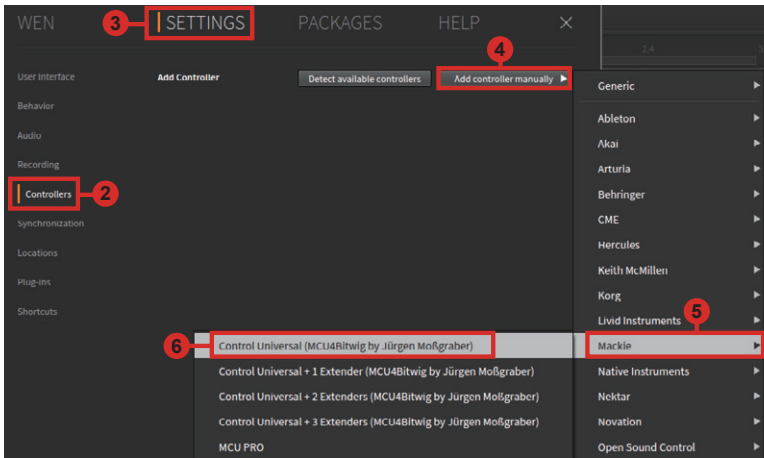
WEN 3 SETTINGS PACKAGES HELP ✕

1.4

User Interface
Behavior
Audio
Recording
Controllers 2
Synchronization
Locations
Plug-ins
Shortcuts

Add Controller
Detect available controllers
4
Add controller manually ▶

Generic ▶
Ableton ▶
Akai ▶
Arturia ▶
Behringer ▶
CME ▶
Hercules ▶
Keith McMillen ▶
Korg ▶
Livid Instruments ▶
5
Mackie ▶
Native Instruments ▶
Nektar ▶
Novation ▶
Open Sound Control ▶

6
Control Universal (MCU4Bitwig by Jürgen Moßgraber)
Control Universal + 1 Extender (MCU4Bitwig by Jürgen Moßgraber)
Control Universal + 2 Extenders (MCU4Bitwig by Jürgen Moßgraber)
Control Universal + 3 Extenders (MCU4Bitwig by Jürgen Moßgraber)
MCU PRO